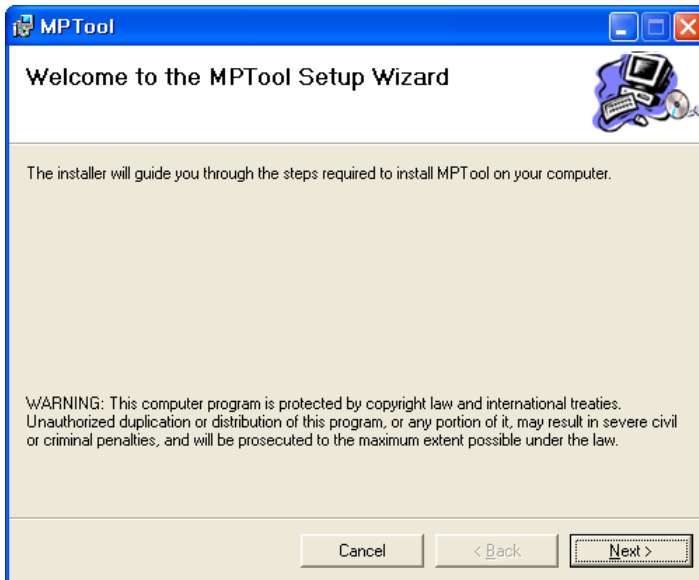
MPTool

Welcome to the MPTool Setup Wizard

The installer will guide you through the steps required to install MPTool on your computer.

WARNING: This computer program is protected by copyright law and international treaties. Unauthorized duplication or distribution of this program, or any portion of it, may result in severe civil or criminal penalties, and will be prosecuted to the maximum extent possible under the law.

Cancel

< Back

Next >